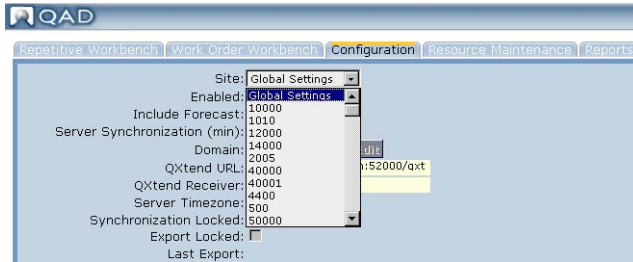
QAD

Repetitive Workbench | Work Order Workbench | Configuration | Resource Maintenance | Reports

Site: Global Settings
Enabled:
Include Forecast:
Server Synchronization (min):
Domain:
QXtend URL:
QXtend Receiver:
Server Timezone:
Synchronization Locked:
Export Locked:
Last Export:

Global Settings
10000
1010
12000
14000
2005
40000
40001
4400
500
50000

Edit
:52000/qxt